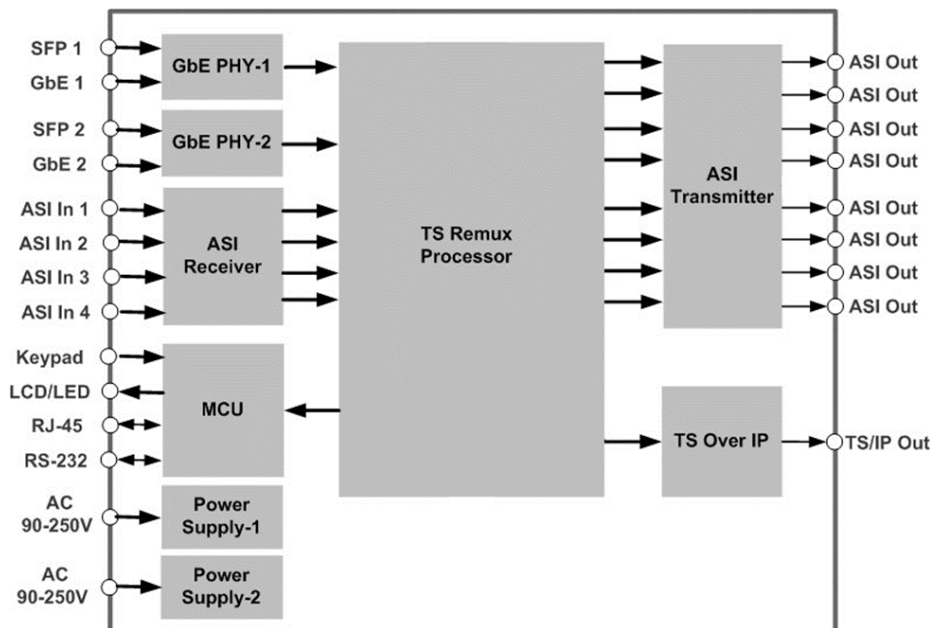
SFP 1
GbE 1
GbE PHY-1
SFP 2
GbE 2
GbE PHY-2
ASI In 1
ASI In 2
ASI In 3
ASI In 4
ASI Receiver
TS Remux Processor
ASI Transmitter
ASI Out
ASI Out
ASI Out
ASI Out
ASI Out
ASI Out
ASI Out
ASI Out
Keypad
LCD/LED
RJ-45
RS-232
MCU
TS Over IP
TS/IP Out
AC 90-250V
Power Supply-1
AC 90-250V
Power Supply-2